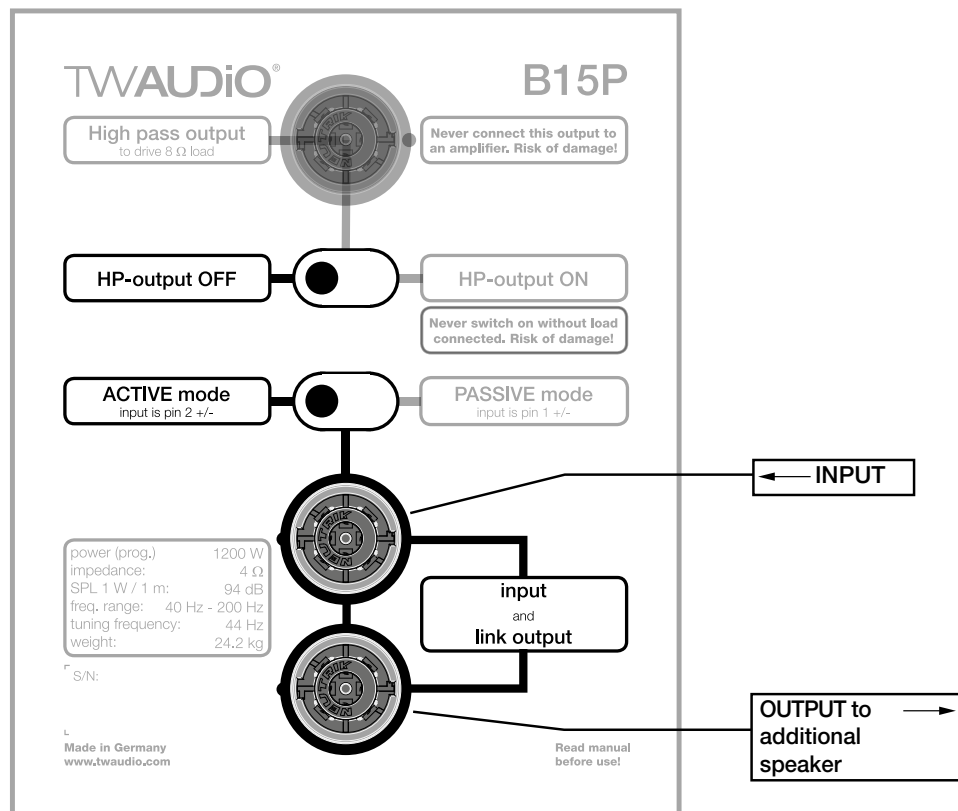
TWAUDiO®

B15P

High pass output
to drive 8 Ω load

Never connect this output to an amplifier. Risk of damage!

HP-output OFF

HP-output ON

Never switch on without load connected. Risk of damage!

ACTIVE mode
input is pin 2 +/-

PASSIVE mode
input is pin 1 +/-

INPUT

| power (prog.) | 1200 W |
|---|---|
| impedance: | 4 Ω |
| SPL 1 W / 1 m: | 94 dB |
| freq. range: | 40 Hz - 200 Hz |
| tuning frequency: | 44 Hz |
| weight: | 24.2 kg |

input
and
link output

S/N:

OUTPUT to additional speaker

Made in Germany
www.twaudio.com

Read manual before use!